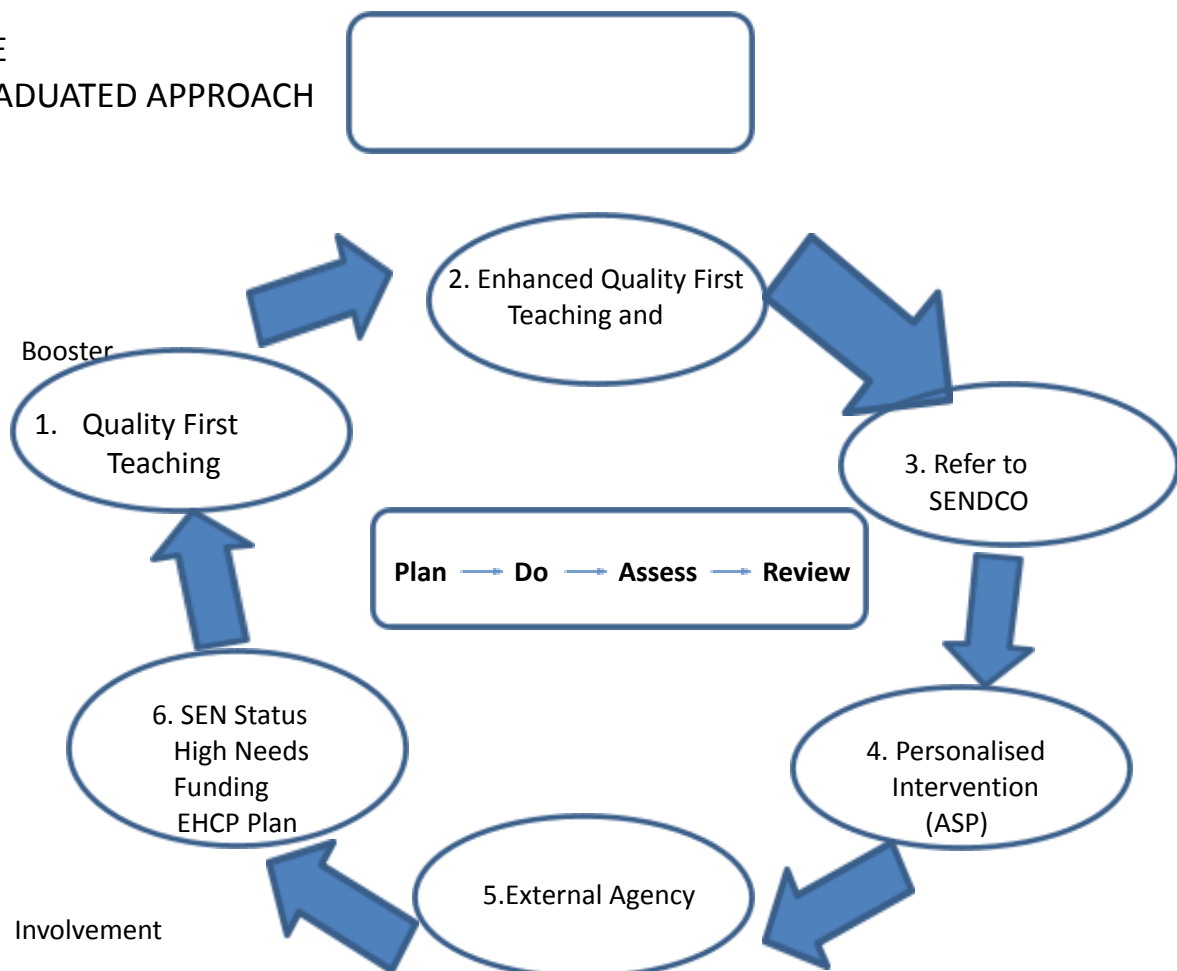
E
ADUATED APPROACH

2. Enhanced Quality First Teaching and

Booster

1. Quality First Teaching

3. Refer to SENDCO

Plan → Do → Assess → Review

6. SEN Status High Needs Funding EHCP Plan

4. Personalised Intervention (ASP)

5.External Agency

Involvement